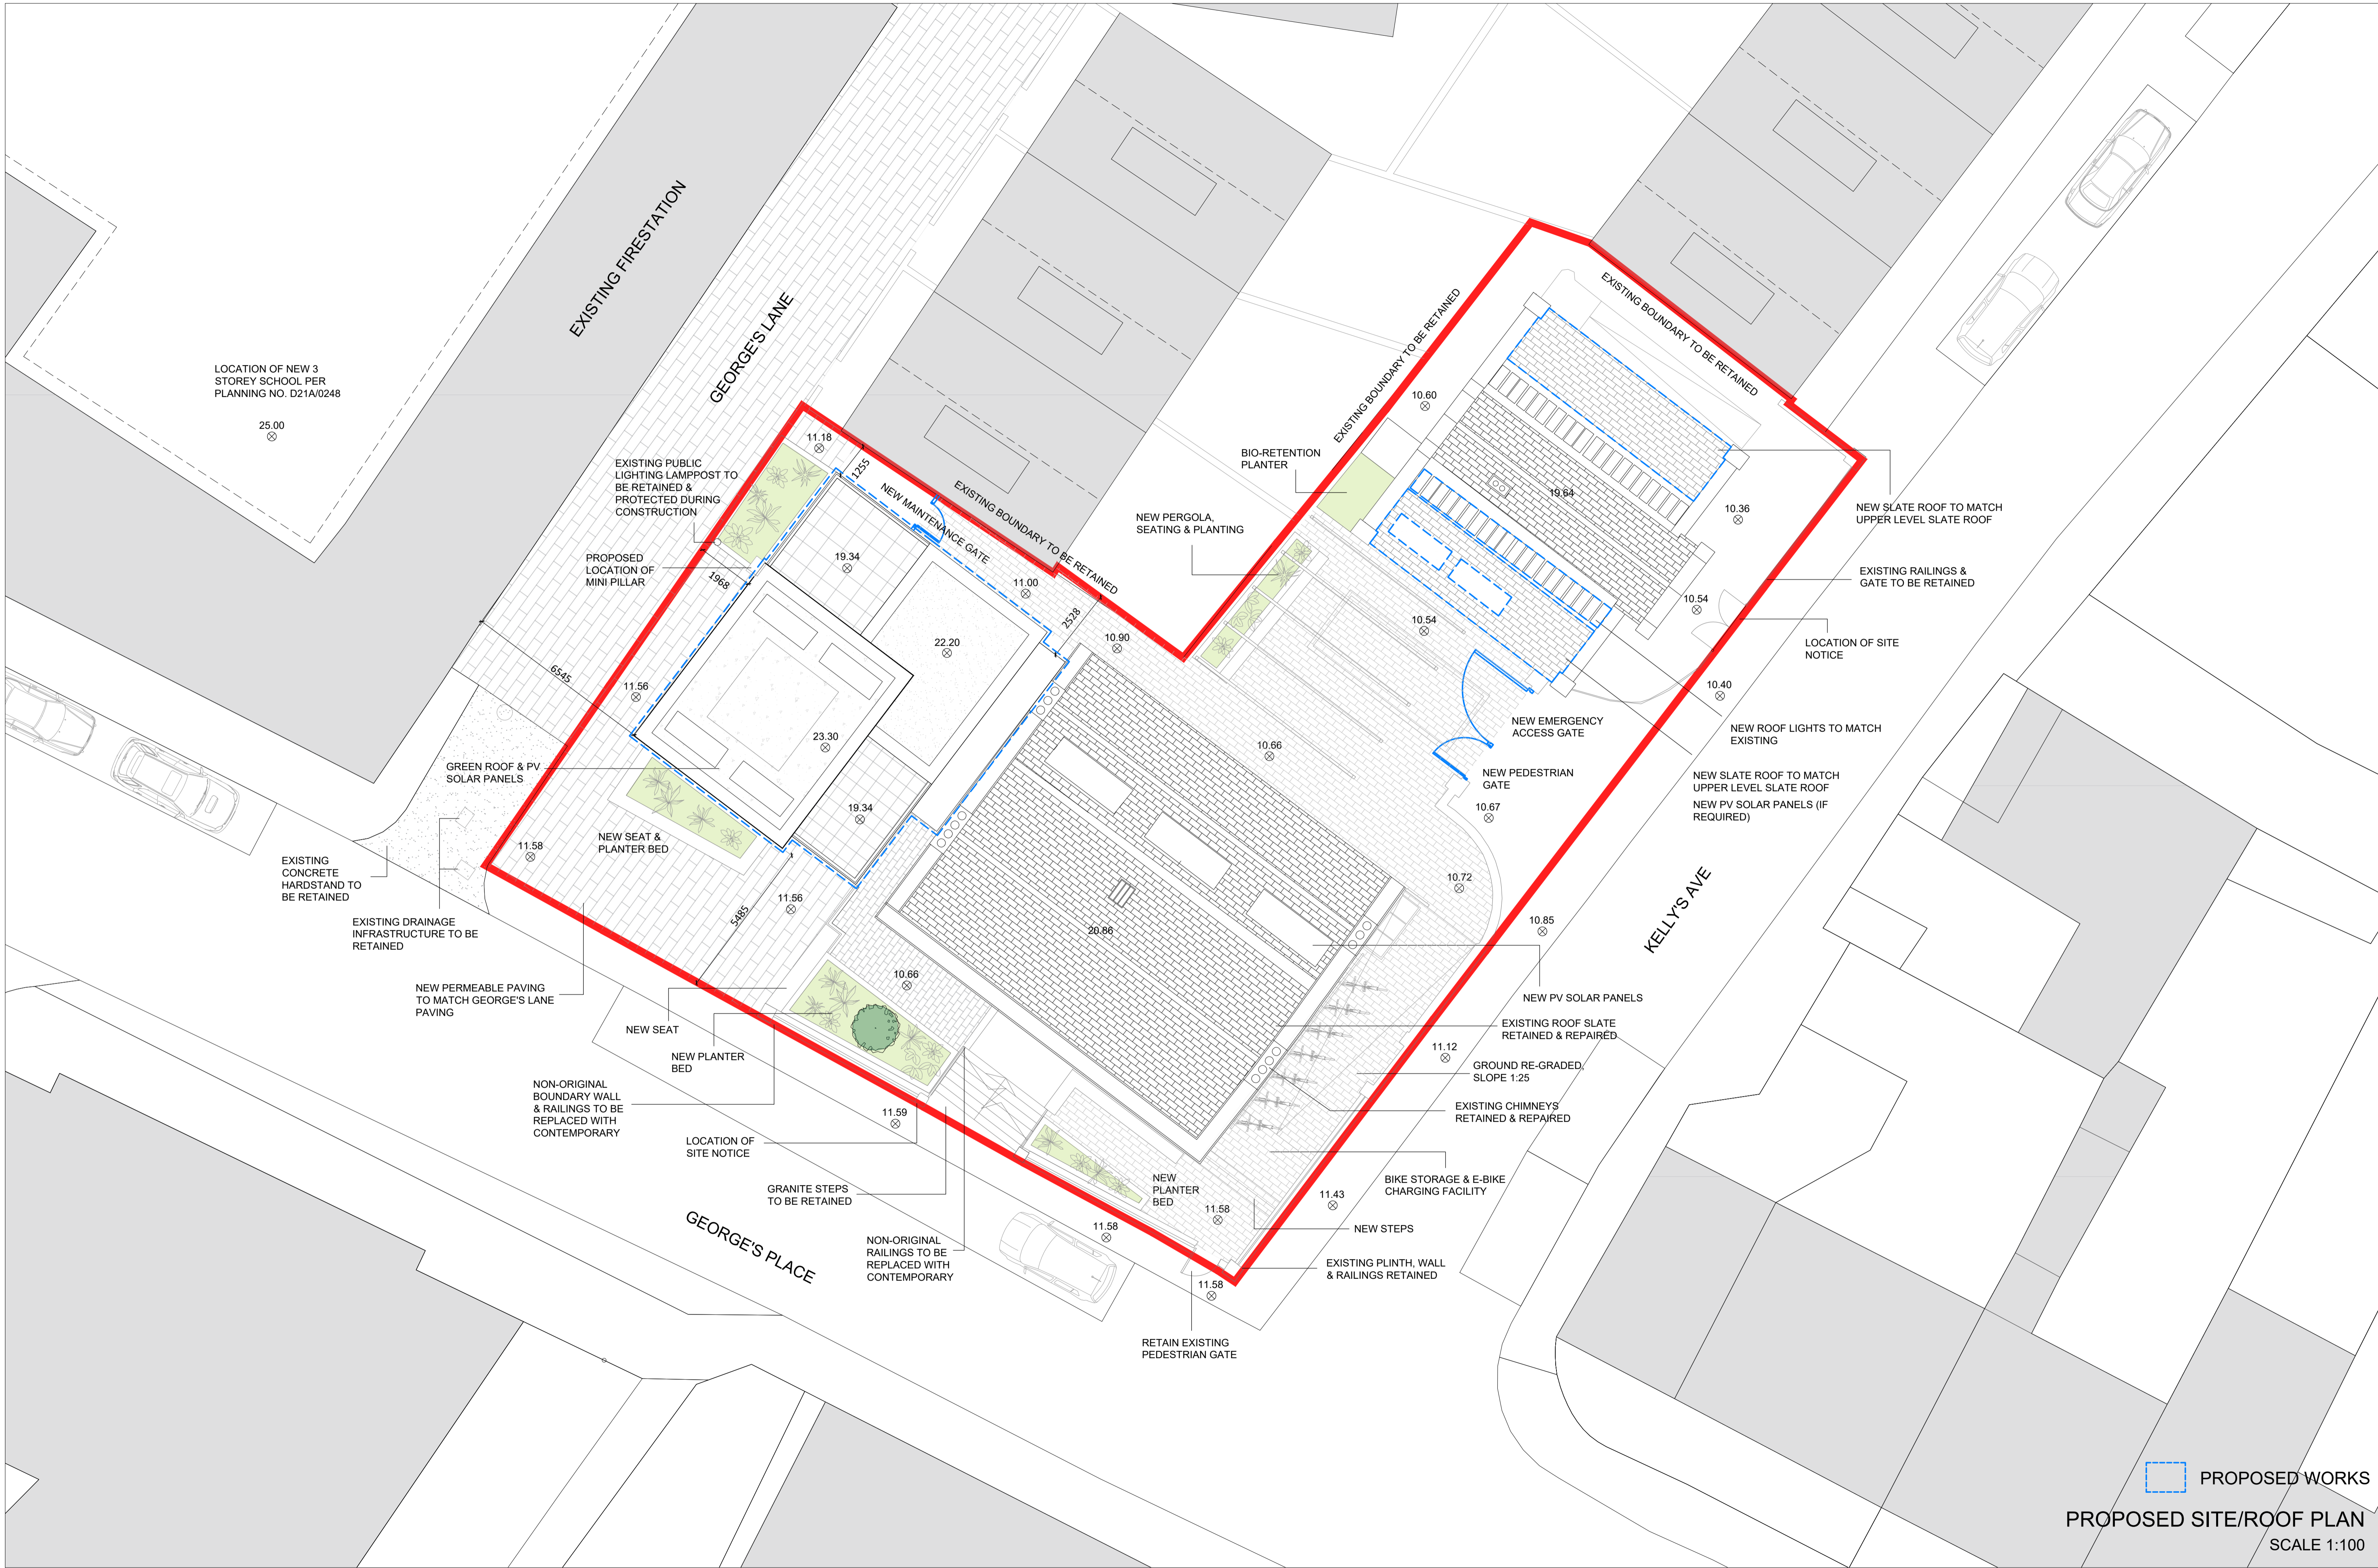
EXISTING FIRESTATION

GEORGE'S LANE

LOCATION OF NEW 3 STOREY SCHOOL PER PLANNING NO. D21A/0248

25.00

EXISTING PUBLIC LIGHTING LAMPPOST TO BE RETAINED & PROTECTED DURING CONSTRUCTION

PROPOSED LOCATION OF MINI PILLAR

11.18

1255

NEW MAINTENANCE GATE

EXISTING BOUNDARY TO BE RETAINED

1968

19.34

11.00

2528

22.20

10.90

6545

11.56

23.30

GREEN ROOF & PV SOLAR PANELS

19.34

NEW SEAT & PLANTER BED

11.58

EXISTING CONCRETE HARDSTAND TO BE RETAINED

EXISTING DRAINAGE INFRASTRUCTURE TO BE RETAINED

5485

11.56

NEW PERMEABLE PAVING TO MATCH GEORGE'S LANE PAVING

NEW SEAT

NEW PLANTER BED

10.66

NON-ORIGINAL BOUNDARY WALL & RAILINGS TO BE REPLACED WITH CONTEMPORARY

LOCATION OF SITE NOTICE

11.59

GRANITE STEPS TO BE RETAINED

GEORGE'S PLACE

NON-ORIGINAL RAILINGS TO BE REPLACED WITH CONTEMPORARY

11.58

NEW PLANTER BED

11.58

11.58

RETAIN EXISTING PEDESTRIAN GATE

20.86

BIO-RETENTION PLANTER

NEW PERGOLA, SEATING & PLANTING

EXISTING BOUNDARY TO BE RETAINED

10.60

EXISTING BOUNDARY TO BE RETAINED

19.64

10.36

NEW SLATE ROOF TO MATCH UPPER LEVEL SLATE ROOF

EXISTING RAILINGS & GATE TO BE RETAINED

10.54

10.54

LOCATION OF SITE NOTICE

10.40

NEW ROOF LIGHTS TO MATCH EXISTING

NEW EMERGENCY ACCESS GATE

10.66

NEW PEDESTRIAN GATE

10.67

NEW SLATE ROOF TO MATCH UPPER LEVEL SLATE ROOF

NEW PV SOLAR PANELS (IF REQUIRED)

10.72

KELLY'S AVE

10.85

NEW PV SOLAR PANELS

EXISTING ROOF SLATE RETAINED & REPAIRED

11.12

GROUND RE-GRADED, SLOPE 1:25

EXISTING CHIMNEYS RETAINED & REPAIRED

BIKE STORAGE & E-BIKE CHARGING FACILITY

11.43

NEW STEPS

EXISTING PLINTH, WALL & RAILINGS RETAINED

PROPOSED WORKS

PROPOSED SITE/ROOF PLAN
SCALE 1:100